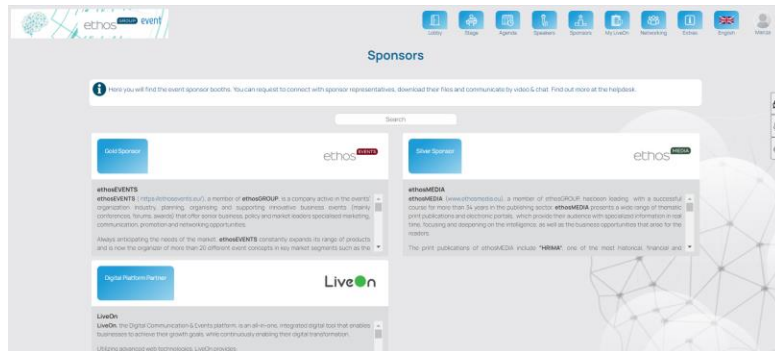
ethos GROUP event

Lobby Stage Agenda Speakers Sponsors My LiveOn Networking Extras English Menu

Sponsors

Here you will find the event sponsor booths. You can request to connect with sponsor representatives, download their files and communicate by video & chat. Find out more at the helpdesk.

Search

Gold Sponsor

ethos EVENTS

ethosEVENTS

ethosEVENTS (https://ethosevents.eu/), a member of ethosGROUP, is a company active in the events' organization industry, planning, organising and supporting innovative business events (mainly conferences, forums, awards) that offer senior business, policy and market leaders specialised marketing, communication, promotion and networking opportunities.

Always anticipating the needs of the market, ethosEVENTS constantly expands its range of products and is now the organiser of more than 20 different event concepts in key market segments such as the

Silver Sponsor

ethos MEDIA

ethosMEDIA

ethosMEDIA (www.ethosmedia.eu), a member of ethosGROUP, has been leading, with a successful course for more than 34 years in the publishing sector. ethosMEDIA presents a wide range of thematic print publications and electronic portals, which provide their audience with specialized information in real time, focusing and deepening on the intelligence, as well as the business opportunities that areap for the readers.

The print publications of ethosMEDIA include "HRIMA", one of the most historical financial and

Digital Platform Partner

LiveOn

LiveOn

LiveOn, the Digital Communication & Events platform, is an all-in-one, integrated digital tool that enables businesses to achieve their growth goals, while continuously enabling their digital transformation.

Utilizing advanced web technologies, LiveOn provides